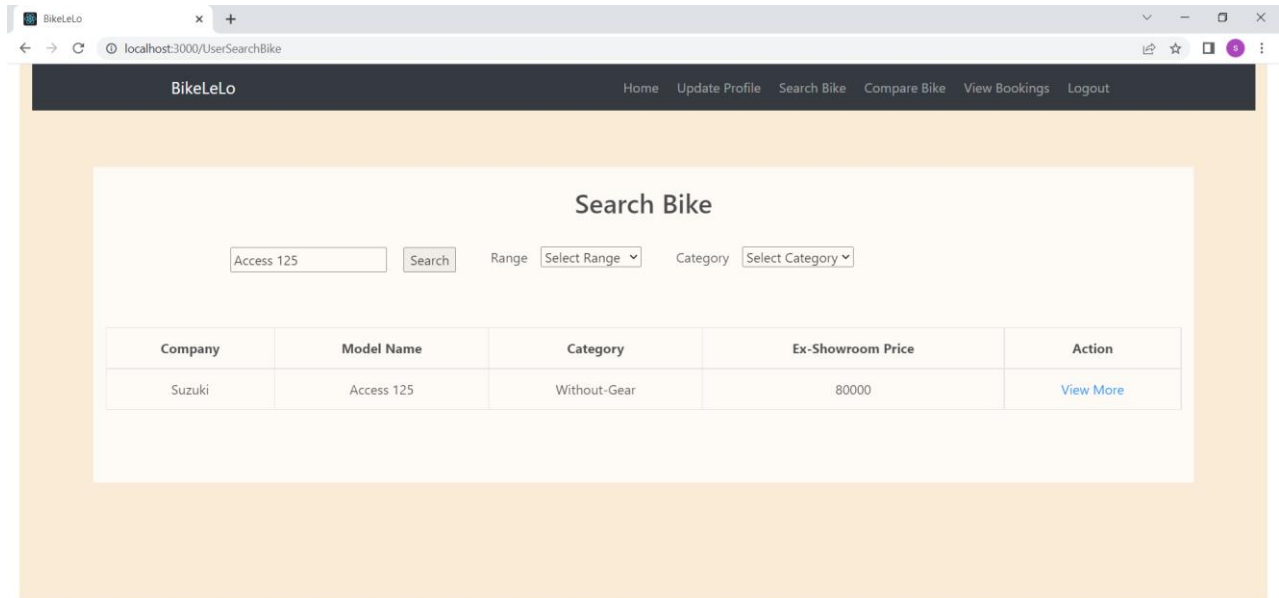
BikeLeLo × +

localhost:3000/UserSearchBike

S

BikeLeLo

Home Update Profile Search Bike Compare Bike View Bookings Logout

Search Bike

Access 125 Search Range Select Range Category Select Category

| Company | Model Name | Category | Ex-Showroom Price | Action |
|---|---|---|---|---|
| Suzuki | Access 125 | Without-Gear | 80000 | View More |